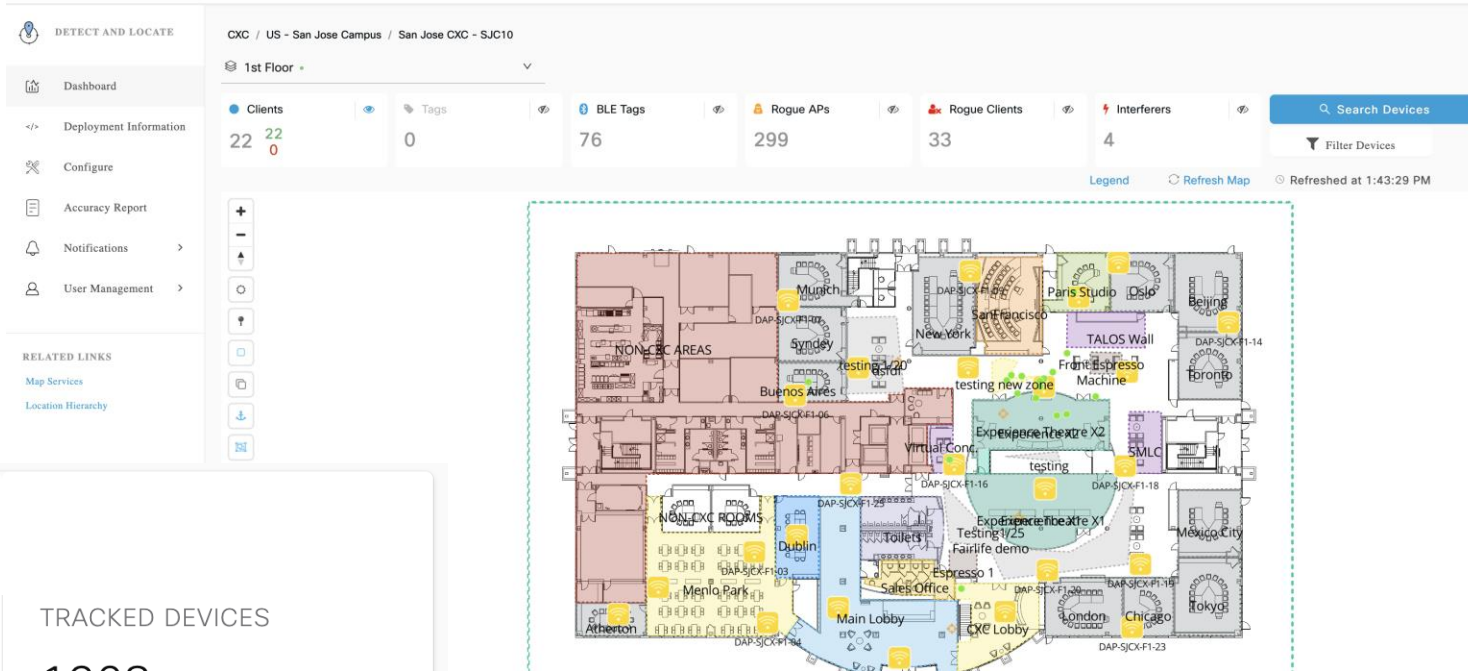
DETECT AND LOCATE

Dashboard

Deployment Information

Configure

Accuracy Report

Notifications

User Management

RELATED LINKS

Map Services

Location Hierarchy

TRACKED DEVICES

CXC / US - San Jose Campus / San Jose CXC - SJC10

1st Floor

Clients 22 22 0

Tags 0

BLE Tags 76

Rogue APs 299

Rogue Clients 33

Interferers 4

Search Devices

Filter Devices

Legend

Refresh Map

Refreshed at 1:43:29 PM

NON-CXC AREAS

Munich

DAP-SJCX-F1-07

Syndey

testing 1/20

Buenos Aires

DAP-SJCX-F1-06

New York

San Francisco

Paris Studio

Oslo

Beijing

DAP-SJCX-F1-14

TALOS Wall

Front Espresso Machine

testing new zone

Toronto

Experience Theatre X2

Virtual Conc.

testing

SMLC

DAP-SJCX-F1-16

DAP-SJCX-F1-18

NON-CXC ROOMS

DAP-SJCX-F1-25

Dublin

Toilets

Experience Theatre X1

Testing 1/25

Fairlife demo

Mexico City

DAP-SJCX-F1-03

Espresso 1

Menlo Park

Sales Office

DAP-SJCX-F1-20

DAP-SJCX-F1-19

Atherton

Main Lobby

CXC Lobby

London

Chicago

Tokyo

DAP-SJCX-F1-04

DAP-SJCX-F1-23